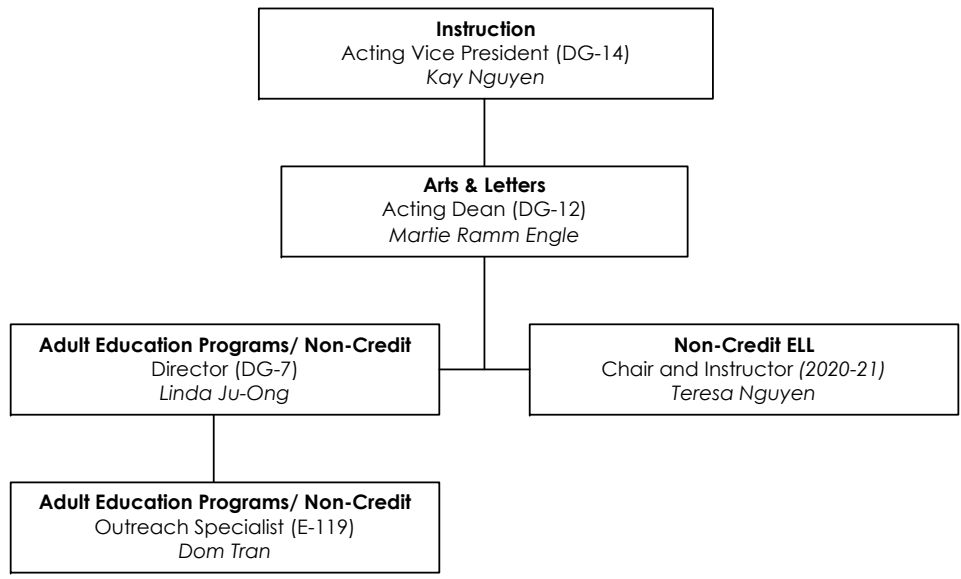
**Instruction**
Acting Vice President (DG-14)
*Kay Nguyen*

**Arts & Letters**
Acting Dean (DG-12)
*Martie Ramm Engle*

**Adult Education Programs/ Non-Credit**
Director (DG-7)
*Linda Ju-Ong*

**Non-Credit ELL**
Chair and Instructor *(2020-21)*
*Teresa Nguyen*

**Adult Education Programs/ Non-Credit**
Outreach Specialist (E-119)
*Dom Tran*